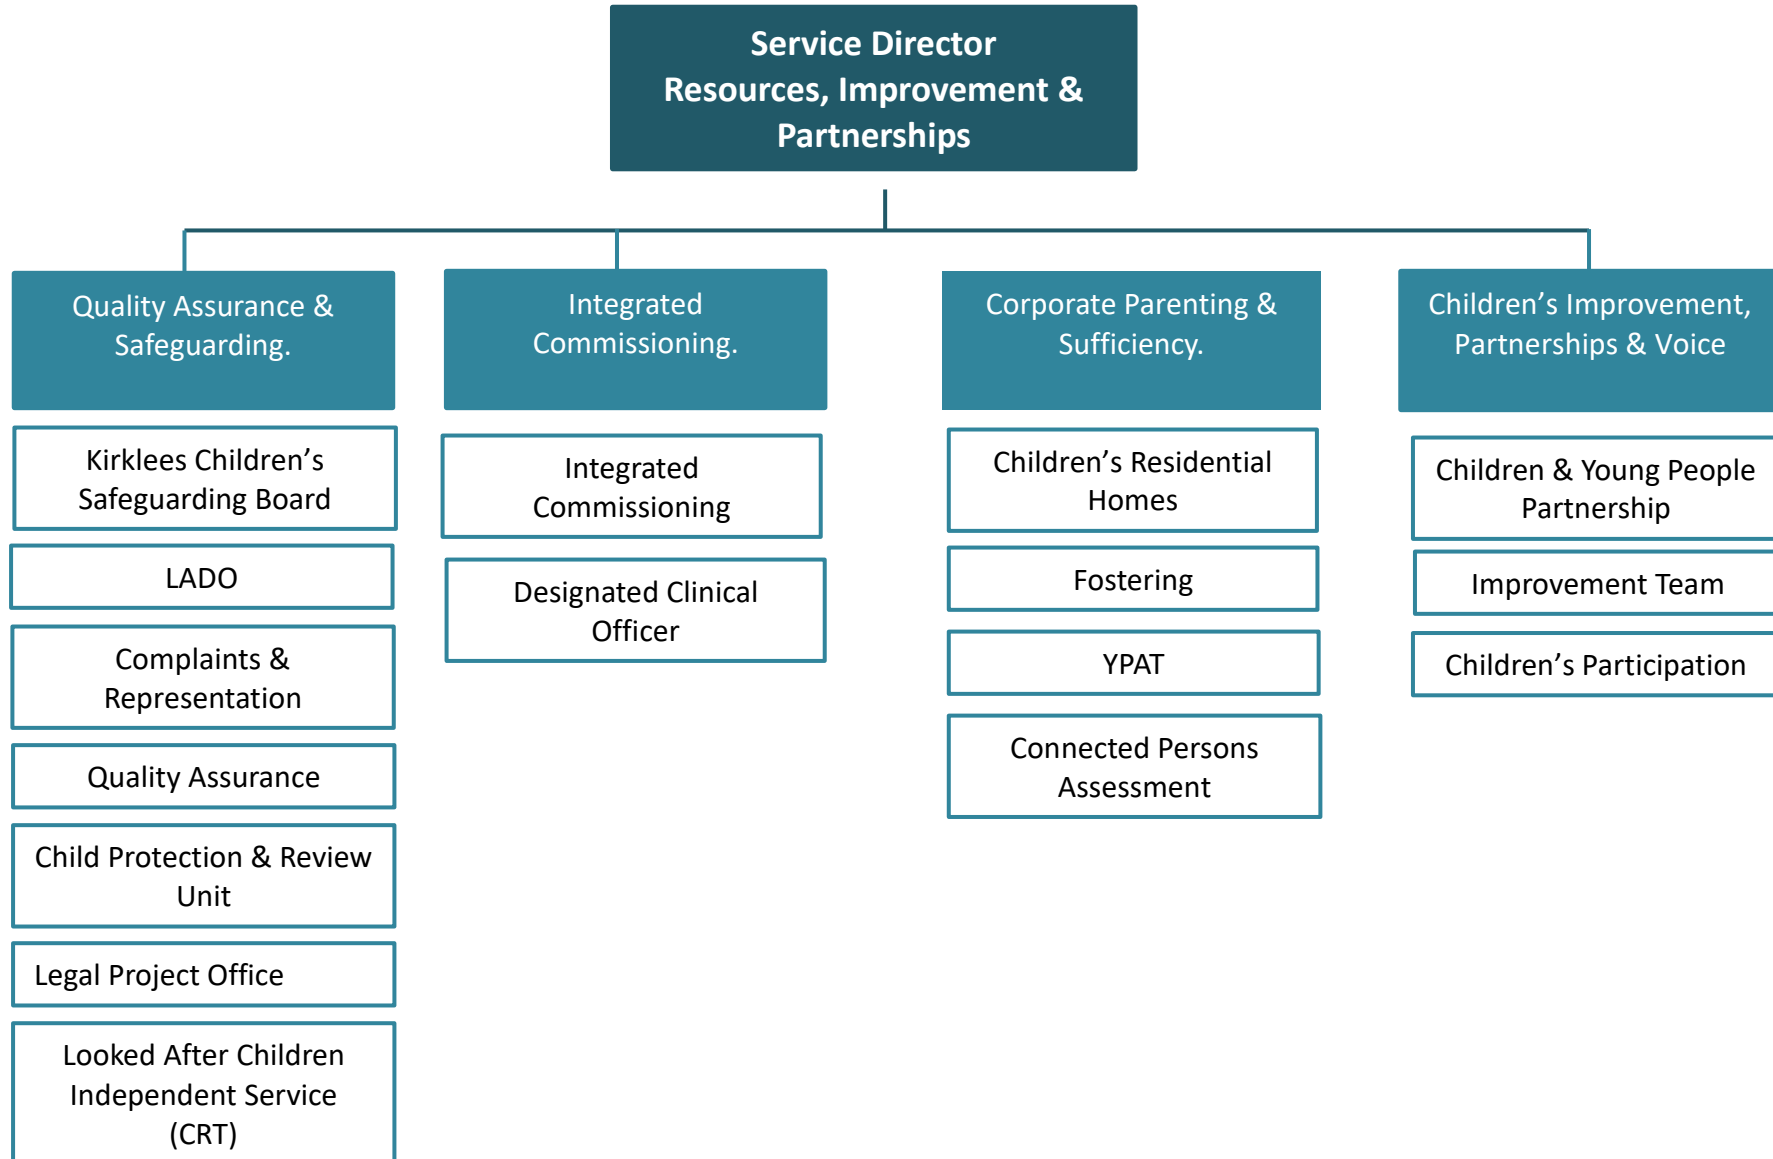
Service Director
Resources, Improvement & Partnerships

Quality Assurance & Safeguarding.

Kirklees Children’s Safeguarding Board

LADO

Complaints & Representation

Quality Assurance

Child Protection & Review Unit

Legal Project Office

Looked After Children Independent Service (CRT)

Integrated Commissioning.

Integrated Commissioning

Designated Clinical Officer

Corporate Parenting & Sufficiency.

Children’s Residential Homes

Fostering

YPAT

Connected Persons Assessment

Children’s Improvement, Partnerships & Voice

Children & Young People Partnership

Improvement Team

Children’s Participation